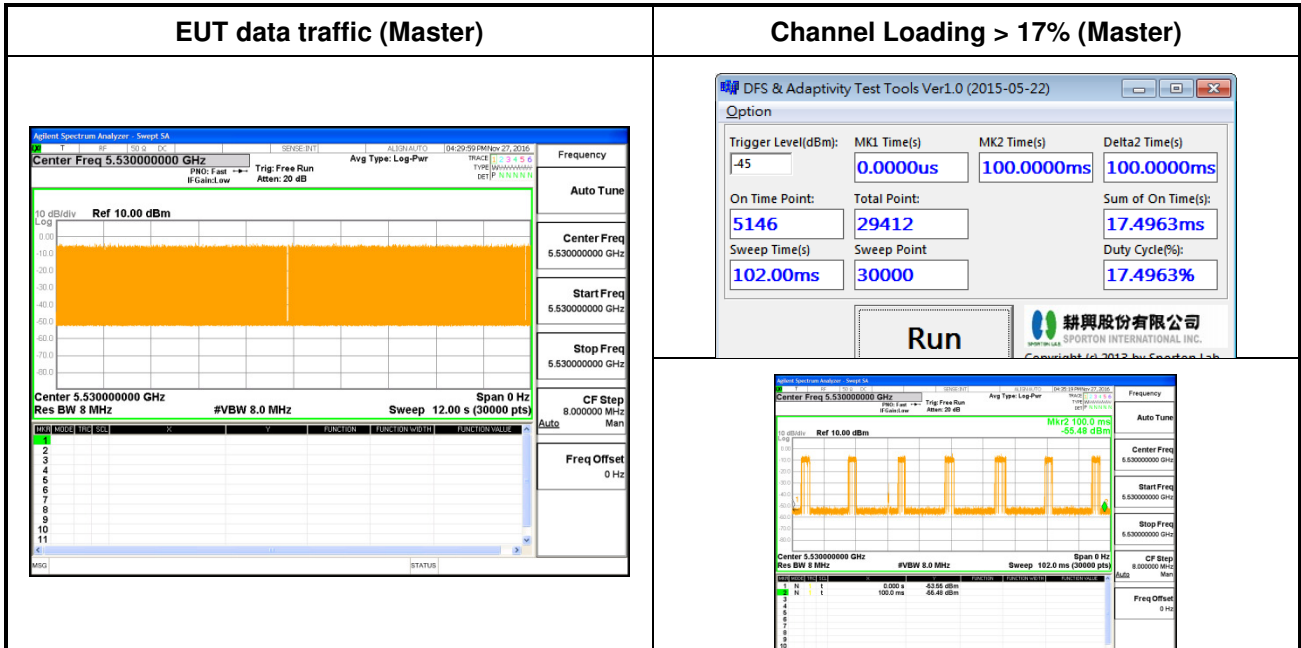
| EUT data traffic (Master) | Channel Loading > 17% (Master) |
|---|---|

Agilent Spectrum Analyzer - Swept SA

RF 50 Ω DC SENSE:INT ALIGN AUTO 04:29:59 PM Nov 27, 2016

Center Freq 5.530000000 GHz

PNO: Fast IFGain:Low Trig: Free Run Atten: 20 dB Avg Type: Log-Pwr TRACE 1 2 3 4 5 6 TYPE DET P N N N N N

Frequency

Auto Tune

10 dB/div Ref 10.00 dBm

Log

0.00 -10.0 -20.0 -30.0 -40.0 -50.0 -60.0 -70.0 -80.0

Center Freq 5.530000000 GHz

Start Freq 5.530000000 GHz

Stop Freq 5.530000000 GHz

Center 5.530000000 GHz Span 0 Hz

Res BW 8 MHz #VBW 8.0 MHz Sweep 12.00 s (30000 pts)

CF Step 8.000000 MHz Auto Man

MKR MODE TRC SCL X Y FUNCTION FUNCTION WIDTH FUNCTION VALUE

1 2 3 4 5 6 7 8 9 10 11

Freq Offset 0 Hz

MSG STATUS

DFS & Adaptivity Test Tools Ver1.0 (2015-05-22)

Option

Trigger Level(dBm): -45

MK1 Time(s) 0.0000us

MK2 Time(s) 100.0000ms

Delta2 Time(s) 100.0000ms

On Time Point: 5146

Total Point: 29412

Sum of On Time(s): 17.4963ms

Sweep Time(s) 102.00ms

Sweep Point 30000

Duty Cycle(%): 17.4963%

Run

耕興股份有限公司 SPORTON INTERNATIONAL INC.

Copyright (c) 2013 by Sporton Lab

Agilent Spectrum Analyzer - Swept SA

SENSE:INT ALIGN AUTO 04:35:10 PM Nov 27, 2016

Center Freq 5.530000000 GHz

PNO: Fast IFGain:Low Trig: Free Run Atten: 20 dB Avg Type: Log-Pwr

Frequency

Auto Tune

Mkr2 100.0 ms -56.48 dBm

10 dB/div Ref 10.00 dBm

Center Freq 5.530000000 GHz

Start Freq 5.530000000 GHz

Stop Freq 5.530000000 GHz

Center 5.530000000 GHz Span 0 Hz

Res BW 8 MHz #VBW 8.0 MHz Sweep 102.0 ms (30000 pts)

CF Step 8.000000 MHz Auto Man

MKR MODE TRC SCL X FUNCTION FUNCTION WIDTH FUNCTION VALUE

1 N t 0.000 s -63.56 dBm

2 N t 100.0 ms -56.48 dBm

3 4 5 6 7 8 9 10

Freq Offset 0 Hz